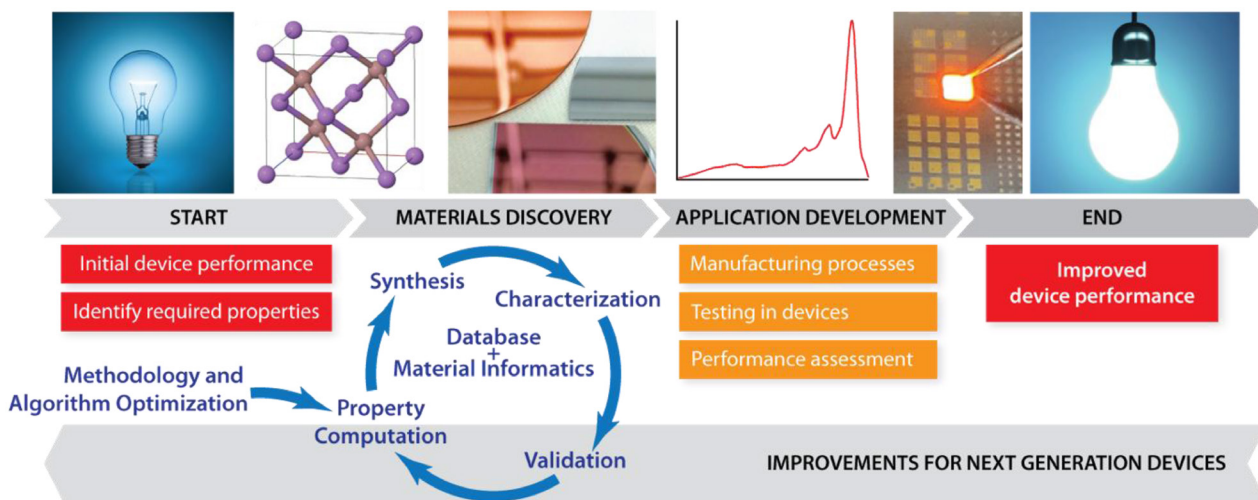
START

MATERIALS DISCOVERY

APPLICATION DEVELOPMENT

END

Initial device performance

Identify required properties

Synthesis

Characterization

Database + Material Informatics

Methodology and Algorithm Optimization

Property Computation

Validation

Manufacturing processes

Testing in devices

Performance assessment

Improved device performance

IMPROVEMENTS FOR NEXT GENERATION DEVICES